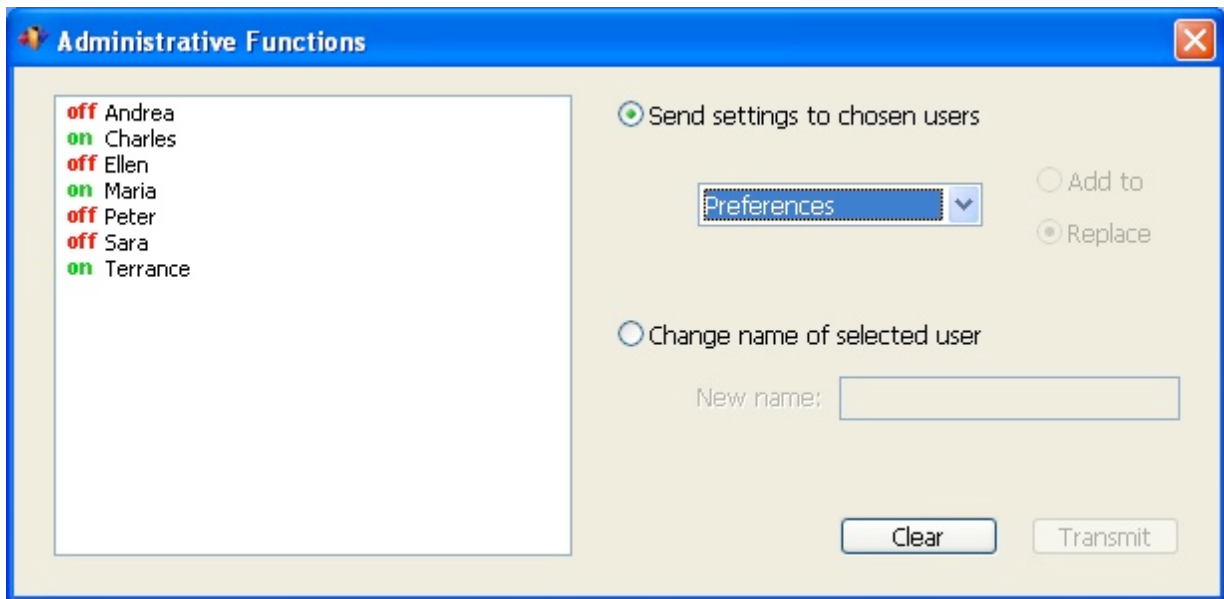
Administrative Functions

off Andrea
on Charles
off Ellen
on Maria
off Peter
off Sara
on Terrance

Send settings to chosen users

Preferences

Add to

Replace

Change name of selected user

New name:

Clear

Transmit